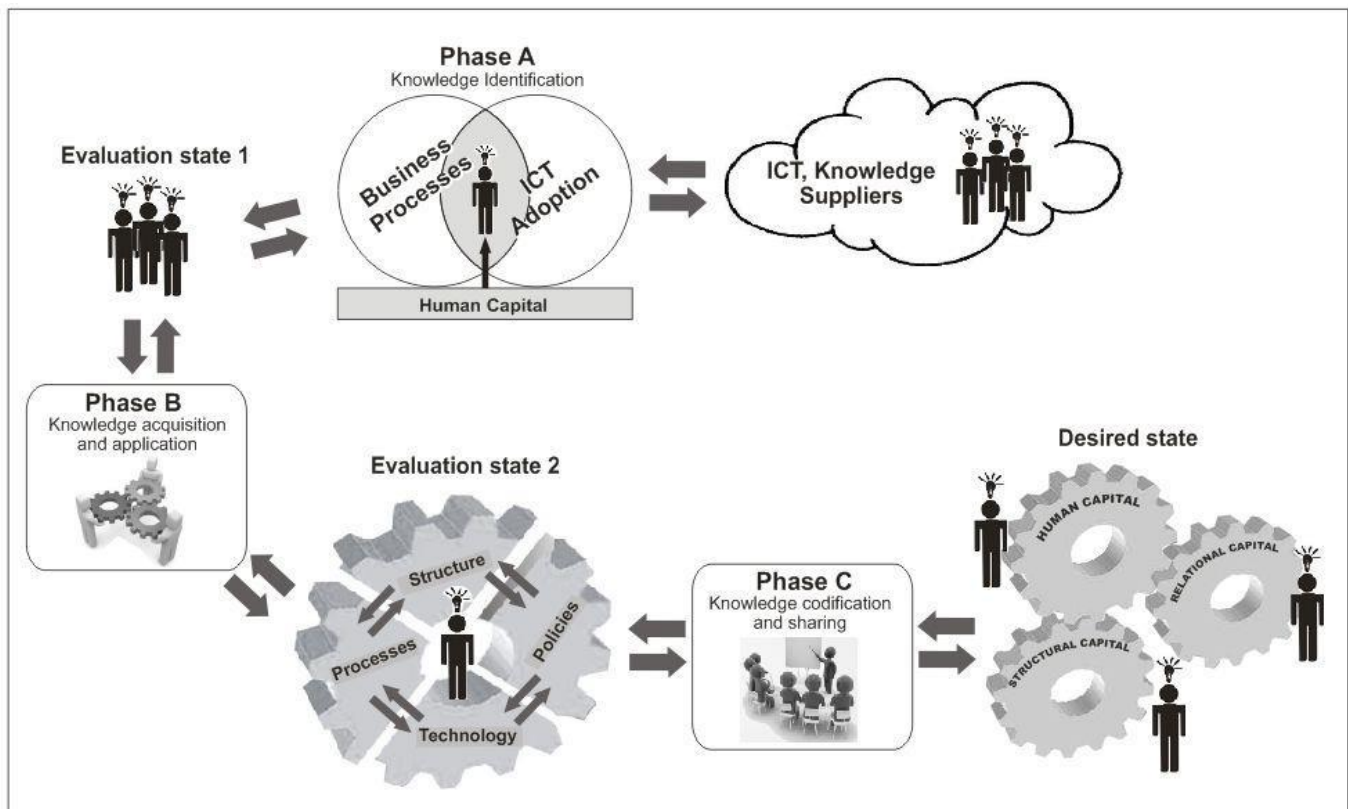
Phase A
Knowledge Identification

Evaluation state 1

Business Processes

ICT Adoption

Human Capital

ICT, Knowledge Suppliers

Phase B
Knowledge acquisition and application

Evaluation state 2

Structure

Processes

Policies

Technology

Phase C
Knowledge codification and sharing

Desired state

HUMAN CAPITAL

RELATIONAL CAPITAL

STRUCTURAL CAPITAL